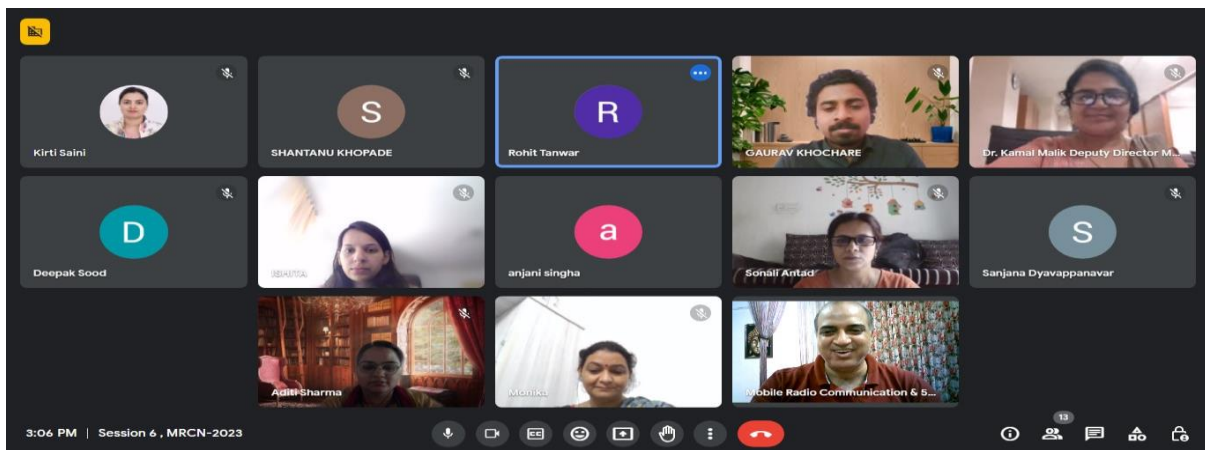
Kirti Saini

S
SHANTANU KHOPADE

R
Rohit Tanwar

GAURAV KHOCHARE

Dr. Kamal Malik Deputy Director M...

D
Deepak Sood

ISHITA

a
anjani singha

Sonali Antad

S
Sanjana Dyavappanavar

Aditi Sharma

Monika

Mobile Radio Communication & 5...

3:06 PM | Session 6 , MRCN-2023

13